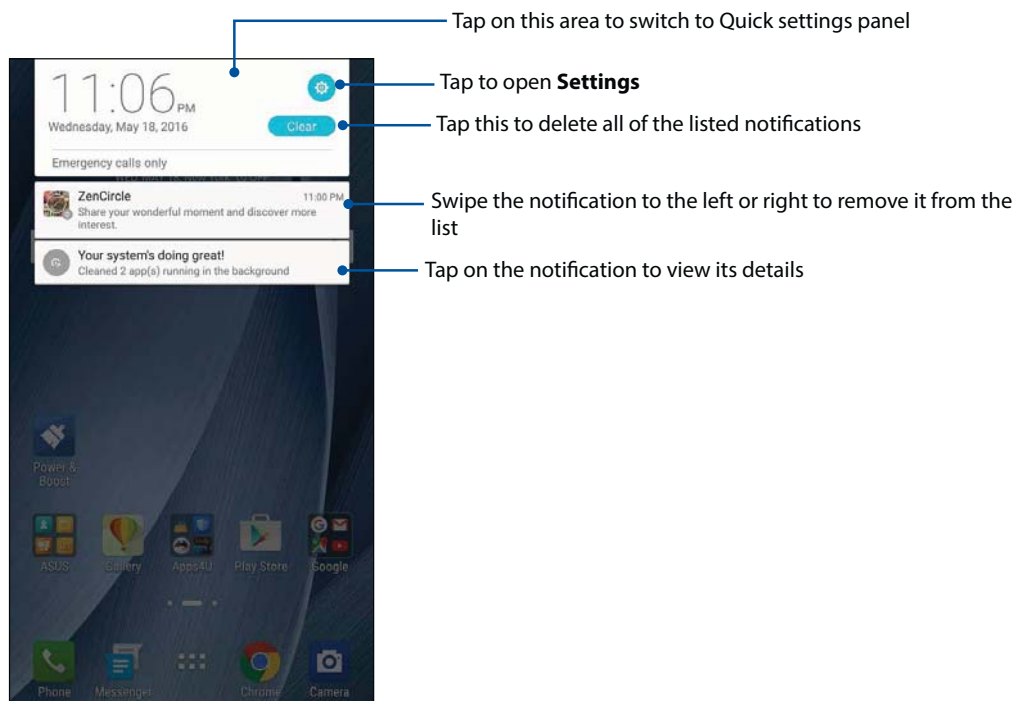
Tap on this area to switch to Quick settings panel

11:06 PM
Wednesday, May 18, 2016
Clear
Emergency calls only

ZenCircle 11:00 PM
Share your wonderful moment and discover more interest.

Your system's doing great!
Cleaned 2 app(s) running in the background

Tap to open **Settings**

Tap this to delete all of the listed notifications

Swipe the notification to the left or right to remove it from the list

Tap on the notification to view its details

Power & Boost

ASUS
Gallery
Apps4U
Play Store
Google

Phone
Messenger
Chrome
Camera